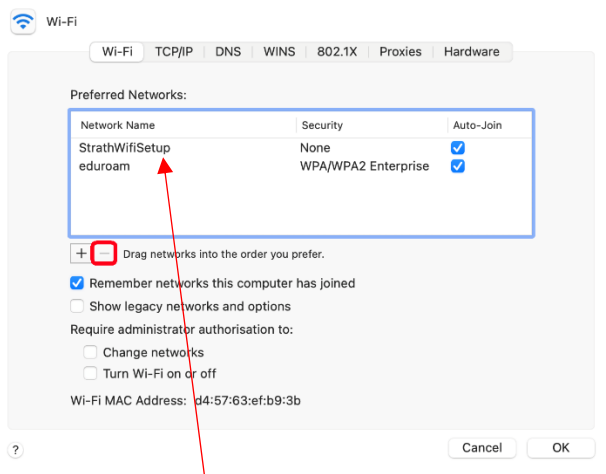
Wi-Fi

Wi-Fi | TCP/IP | DNS | WINS | 802.1X | Proxies | Hardware

Preferred Networks:

| Network Name | Security | Auto-Join |
|---|---|---|
| StrathWifiSetup | None | ✓ |
| eduroam | WPA/WPA2 Enterprise | ✓ |

+ − Drag networks into the order you prefer.

Remember networks this computer has joined

Show legacy networks and options

Require administrator authorisation to:

Change networks

Turn Wi-Fi on or off

Wi-Fi MAC Address: d4:57:63:ef:b9:3b

?

Cancel OK